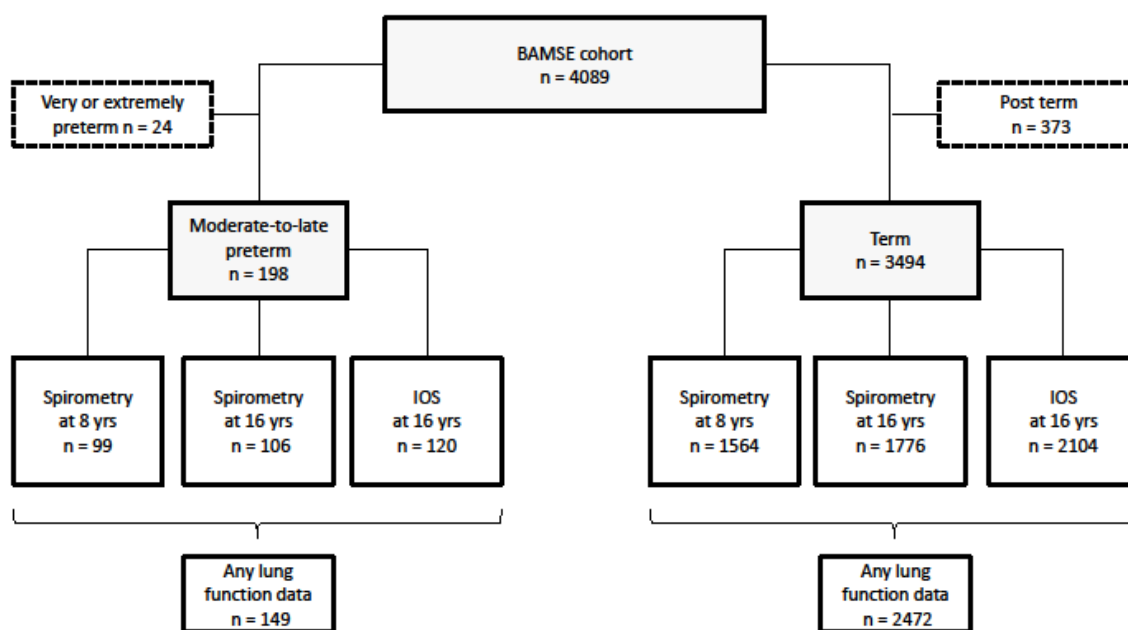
BAMSE cohort
n = 4089

Very or extremely preterm n = 24

Post term
n = 373

Moderate-to-late preterm
n = 198

Term
n = 3494

Spirometry at 8 yrs
n = 99

Spirometry at 16 yrs
n = 106

IOS
at 16 yrs
n = 120

Spirometry at 8 yrs
n = 1564

Spirometry at 16 yrs
n = 1776

IOS
at 16 yrs
n = 2104

Any lung function data
n = 149

Any lung function data
n = 2472